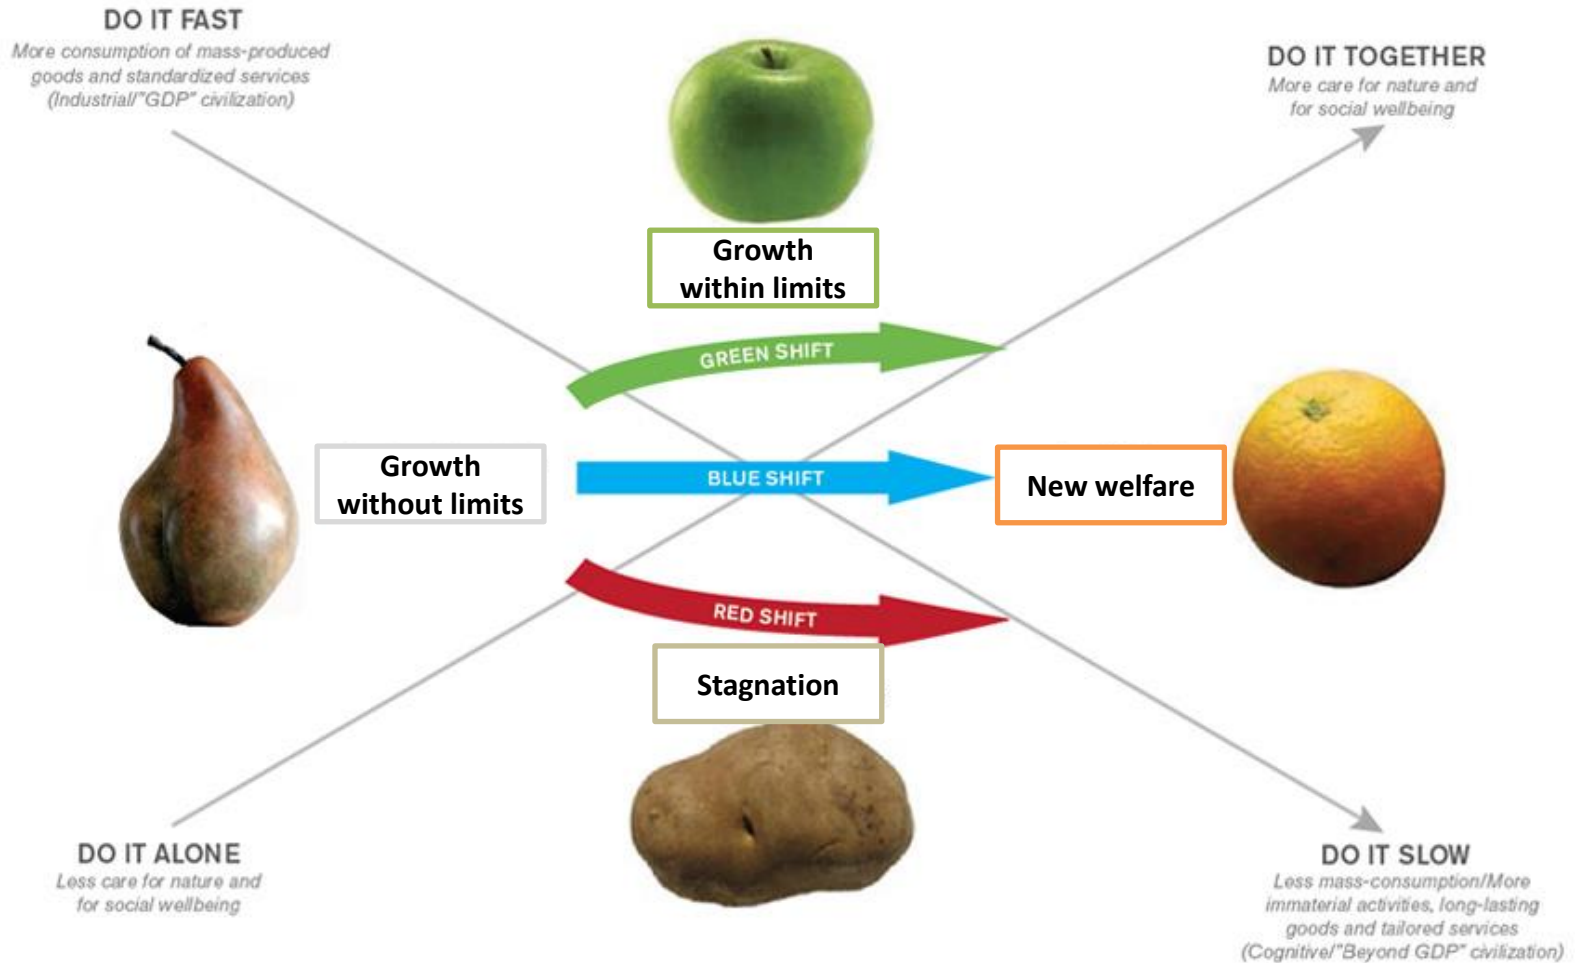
DO IT FAST
More consumption of mass-produced goods and standardized services (Industrial/"GDP" civilization)

DO IT TOGETHER
More care for nature and for social wellbeing

Growth within limits

GREEN SHIFT

Growth without limits

BLUE SHIFT

New welfare

RED SHIFT

Stagnation

DO IT ALONE
Less care for nature and for social wellbeing

DO IT SLOW
Less mass-consumption/More immaterial activities, long-lasting goods and tailored services (Cognitive/"Beyond GDP" civilization)